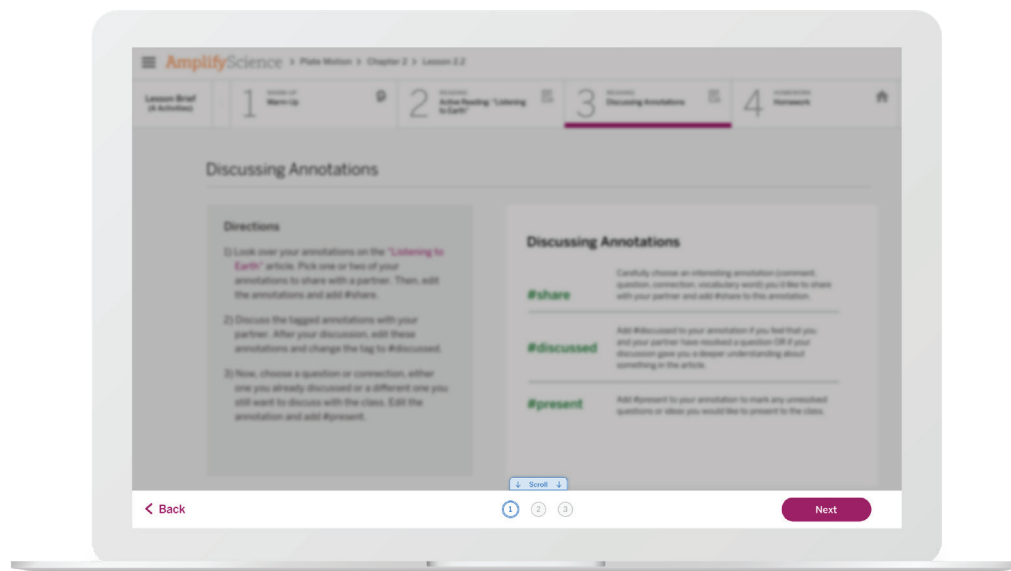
AmplifyScience > Plate Motion > Chapter 2 > Lesson 2.2

Lesson Brief (4 Activities)

1 Warm Up

2 Active Reading: "Listening to Earth"

3 Discussing Annotations

4 Homework

Discussing Annotations

Directions

1) Look over your annotations on the "Listening to Earth" article. Pick one or two of your annotations to share with a partner. Then, edit the annotations and add #share.

2) Discuss the tagged annotations with your partner. After your discussion, edit these annotations and change the tag to #discussed.

3) Now, choose a question or connection, either one you already discussed or a different one you still want to discuss with the class. Edit the annotation and add #present.

Discussing Annotations

#share

Carefully choose an interesting annotation (comment, question, connection, vocabulary word) you'd like to share with your partner and add #share to this annotation.

#discussed

Add #discussed to your annotation if you feel that you and your partner have resolved a question OR if your discussion gave you a deeper understanding about something in the article.

#present

Add #present to your annotation to mark any unresolved questions or ideas you would like to present to the class.

↓ Scroll ↓

< Back

1 2 3

Next